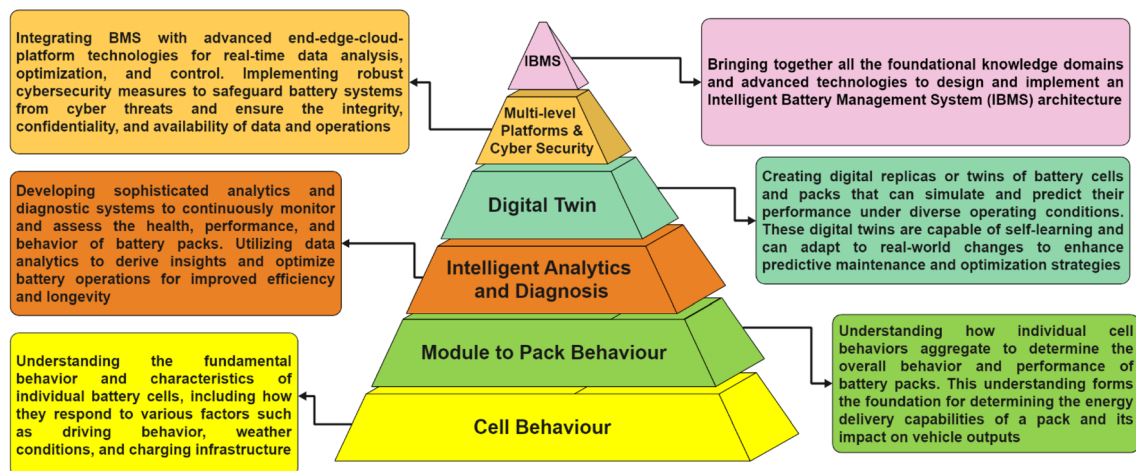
Integrating BMS with advanced end-edge-cloud-platform technologies for real-time data analysis, optimization, and control. Implementing robust cybersecurity measures to safeguard battery systems from cyber threats and ensure the integrity, confidentiality, and availability of data and operations

IBMS

Bringing together all the foundational knowledge domains and advanced technologies to design and implement an Intelligent Battery Management System (IBMS) architecture

Multi-level Platforms & Cyber Security

Digital Twin

Creating digital replicas or twins of battery cells and packs that can simulate and predict their performance under diverse operating conditions. These digital twins are capable of self-learning and can adapt to real-world changes to enhance predictive maintenance and optimization strategies

Developing sophisticated analytics and diagnostic systems to continuously monitor and assess the health, performance, and behavior of battery packs. Utilizing data analytics to derive insights and optimize battery operations for improved efficiency and longevity

Intelligent Analytics and Diagnosis

Module to Pack Behaviour

Understanding how individual cell behaviors aggregate to determine the overall behavior and performance of battery packs. This understanding forms the foundation for determining the energy delivery capabilities of a pack and its impact on vehicle outputs

Understanding the fundamental behavior and characteristics of individual battery cells, including how they respond to various factors such as driving behavior, weather conditions, and charging infrastructure

Cell Behaviour